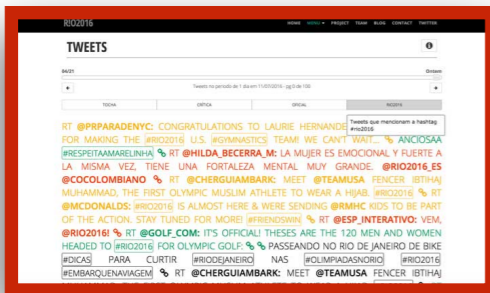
RIO2016

HOME MENU PROJECT TEAM BLOG CONTACT TWITTER

TWEETS

04/21

Ontem

Tweets no período de 1 dia em 11/05/2016 - pág 0 de 100

TODAS

CRÍTICA

OFICIAL

RIO2016

Tweets que mencionam a hashtag #rio2016

RT @PRPARADENYC: CONGRATULATIONS TO LAURIE HERNANDE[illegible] FOR MAKING THE #RIO2016 U.S. #GYMNASTICS TEAM! WE CAN'T WAIT... ANCIOSAA #RESPEITAAMARELINHA RT @HILDA_BECERRA_M: LA MUJER ES EMOCIONAL Y FUERTE A LA MISMA VEZ, TIENE UNA FORTALEZA MENTAL MUY GRANDE. @RIO2016_ES @COCOLOMBIANO RT @CHERGUIAMBARK: MEET @TEAMUSA FENCER IBTIHAJ MUHAMMAD, THE FIRST OLYMPIC MUSLIM ATHLETE TO WEAR A HIJAB. #RIO2016 RT @MCDONALDS: #RIO2016 IS ALMOST HERE & WERE SENDING #RMHC KIDS TO BE PART OF THE ACTION. STAY TUNED FOR MORE! #FRIENDSWIN RT @ESP_INTERATIVO: VEM, @RIO2016! RT @GOLF_COM: IT'S OFFICIAL! THESES ARE THE 120 MEN AND WOMEN HEADED TO #RIO2016 FOR OLYMPIC GOLF: PASSEANDO NO RIO DE JANEIRO DE BIKE #DICAS PARA CURTIR #RIODEJANEIRO NAS #OLIMPIADASNORIO #RIO2016 #EMBARQUENAVIAGEM RT @CHERGUIAMBARK: MEET @TEAMUSA FENCER IBTIHAJ